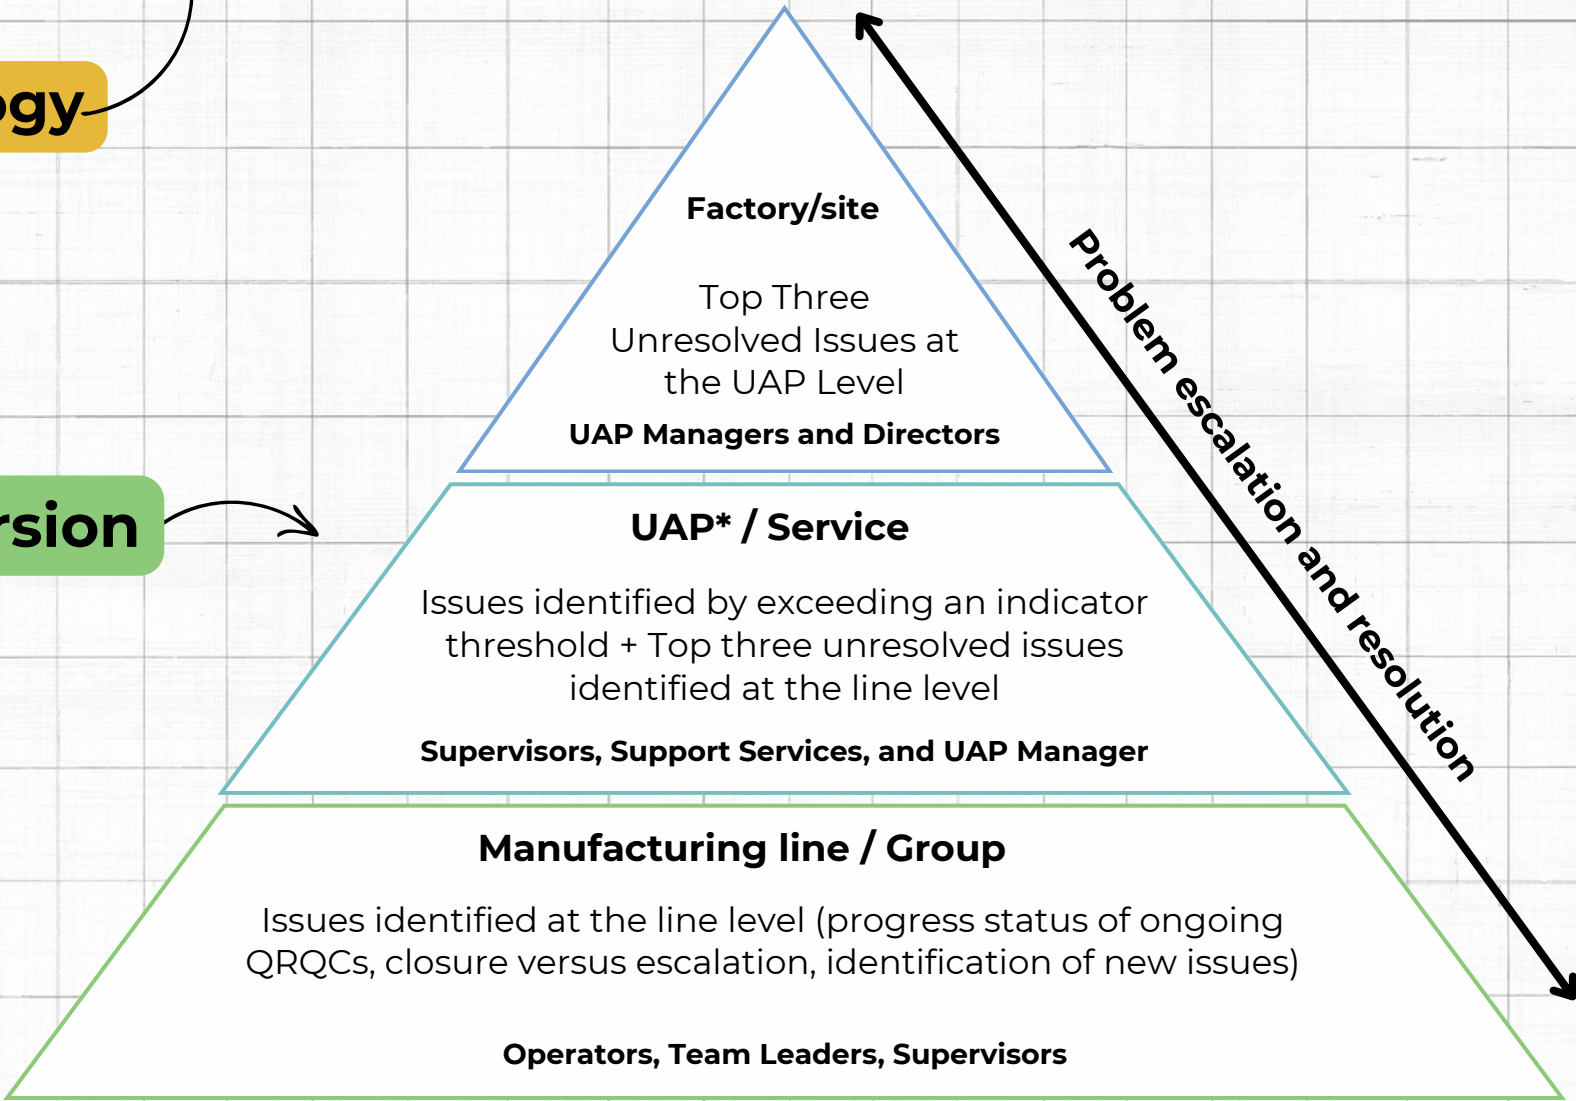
ogy

rsion

Factory/site

Top Three Unresolved Issues at the UAP Level

UAP Managers and Directors

UAP* / Service

Issues identified by exceeding an indicator threshold + Top three unresolved issues identified at the line level

Supervisors, Support Services, and UAP Manager

Manufacturing line / Group

Issues identified at the line level (progress status of ongoing QRQCs, closure versus escalation, identification of new issues)

Operators, Team Leaders, Supervisors

Problem escalation and resolution